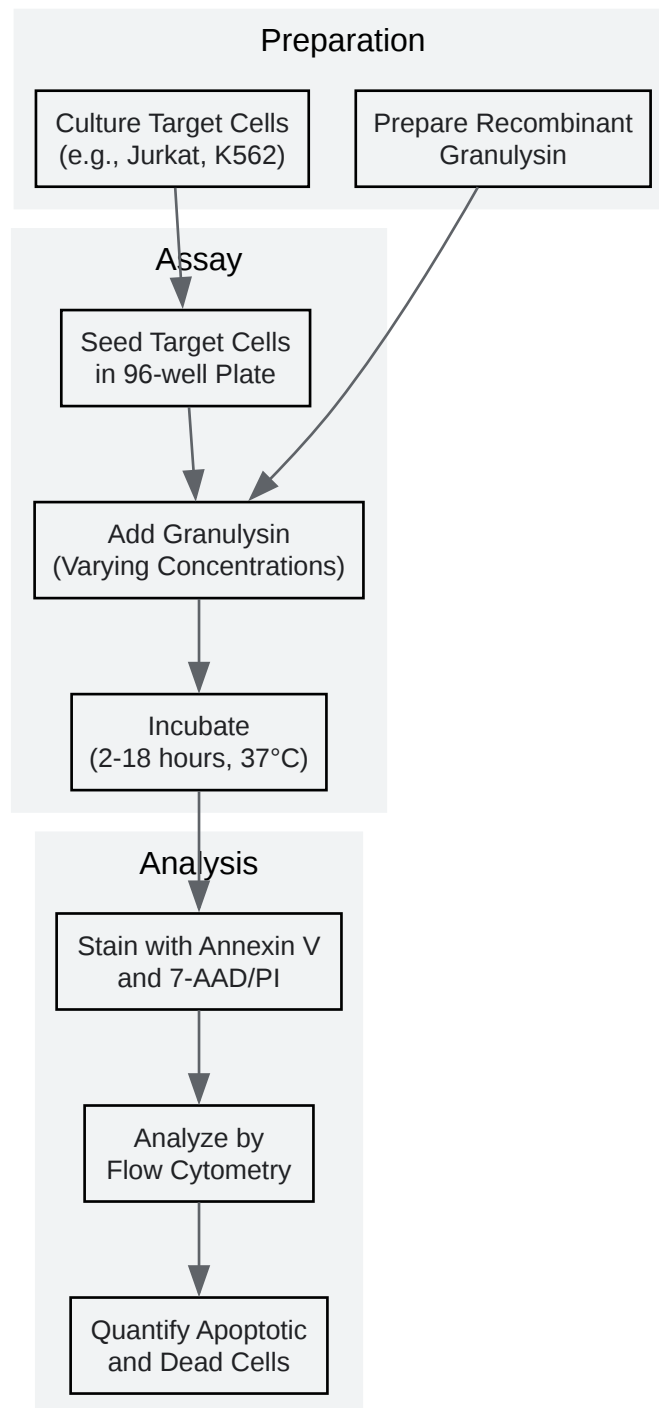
Preparation

Culture Target Cells (e.g., Jurkat, K562)

Prepare Recombinant Granulysin

Assay

Seed Target Cells in 96-well Plate

Add Granulysin (Varying Concentrations)

Incubate (2-18 hours, 37°C)

Analysis

Stain with Annexin V and 7-AAD/PI

Analyze by Flow Cytometry

Quantify Apoptotic and Dead Cells